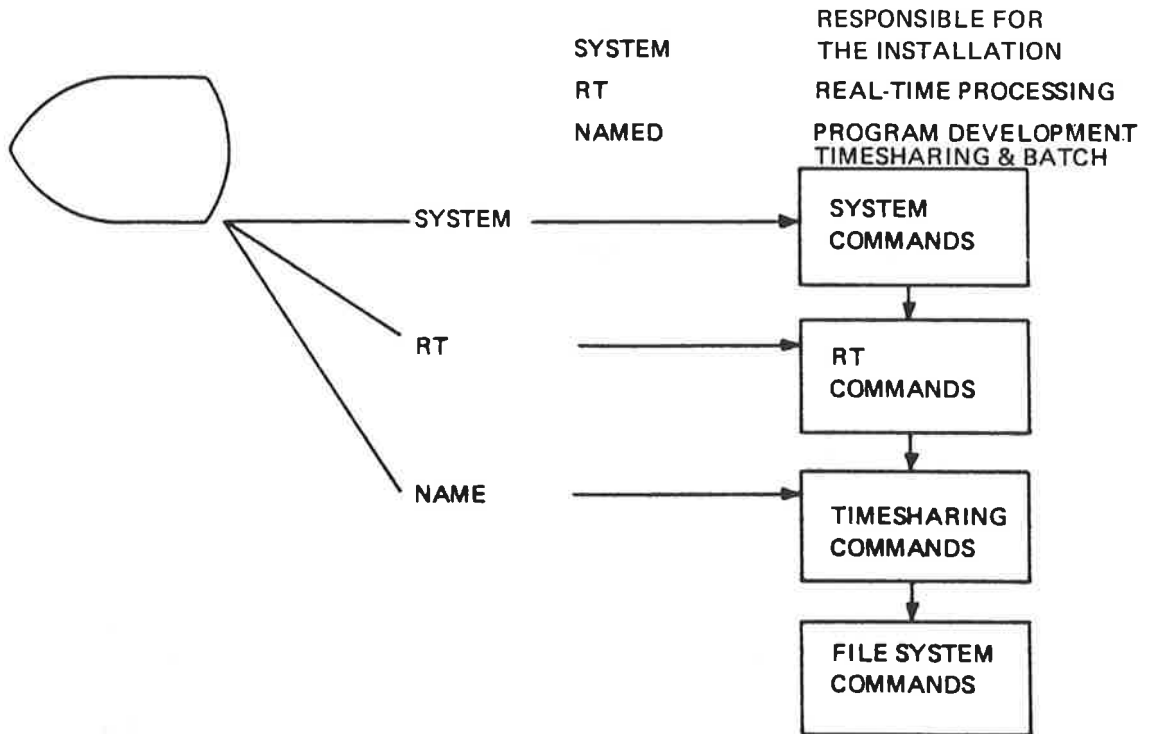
| | |
|---|---|
| SYSTEM | RESPONSIBLE FOR THE INSTALLATION |
| RT | REAL-TIME PROCESSING |
| NAMED | PROGRAM DEVELOPMENT TIMESHARING & BATCH |

SYSTEM

SYSTEM COMMANDS

RT

RT COMMANDS

NAME

TIMESHARING COMMANDS

FILE SYSTEM COMMANDS